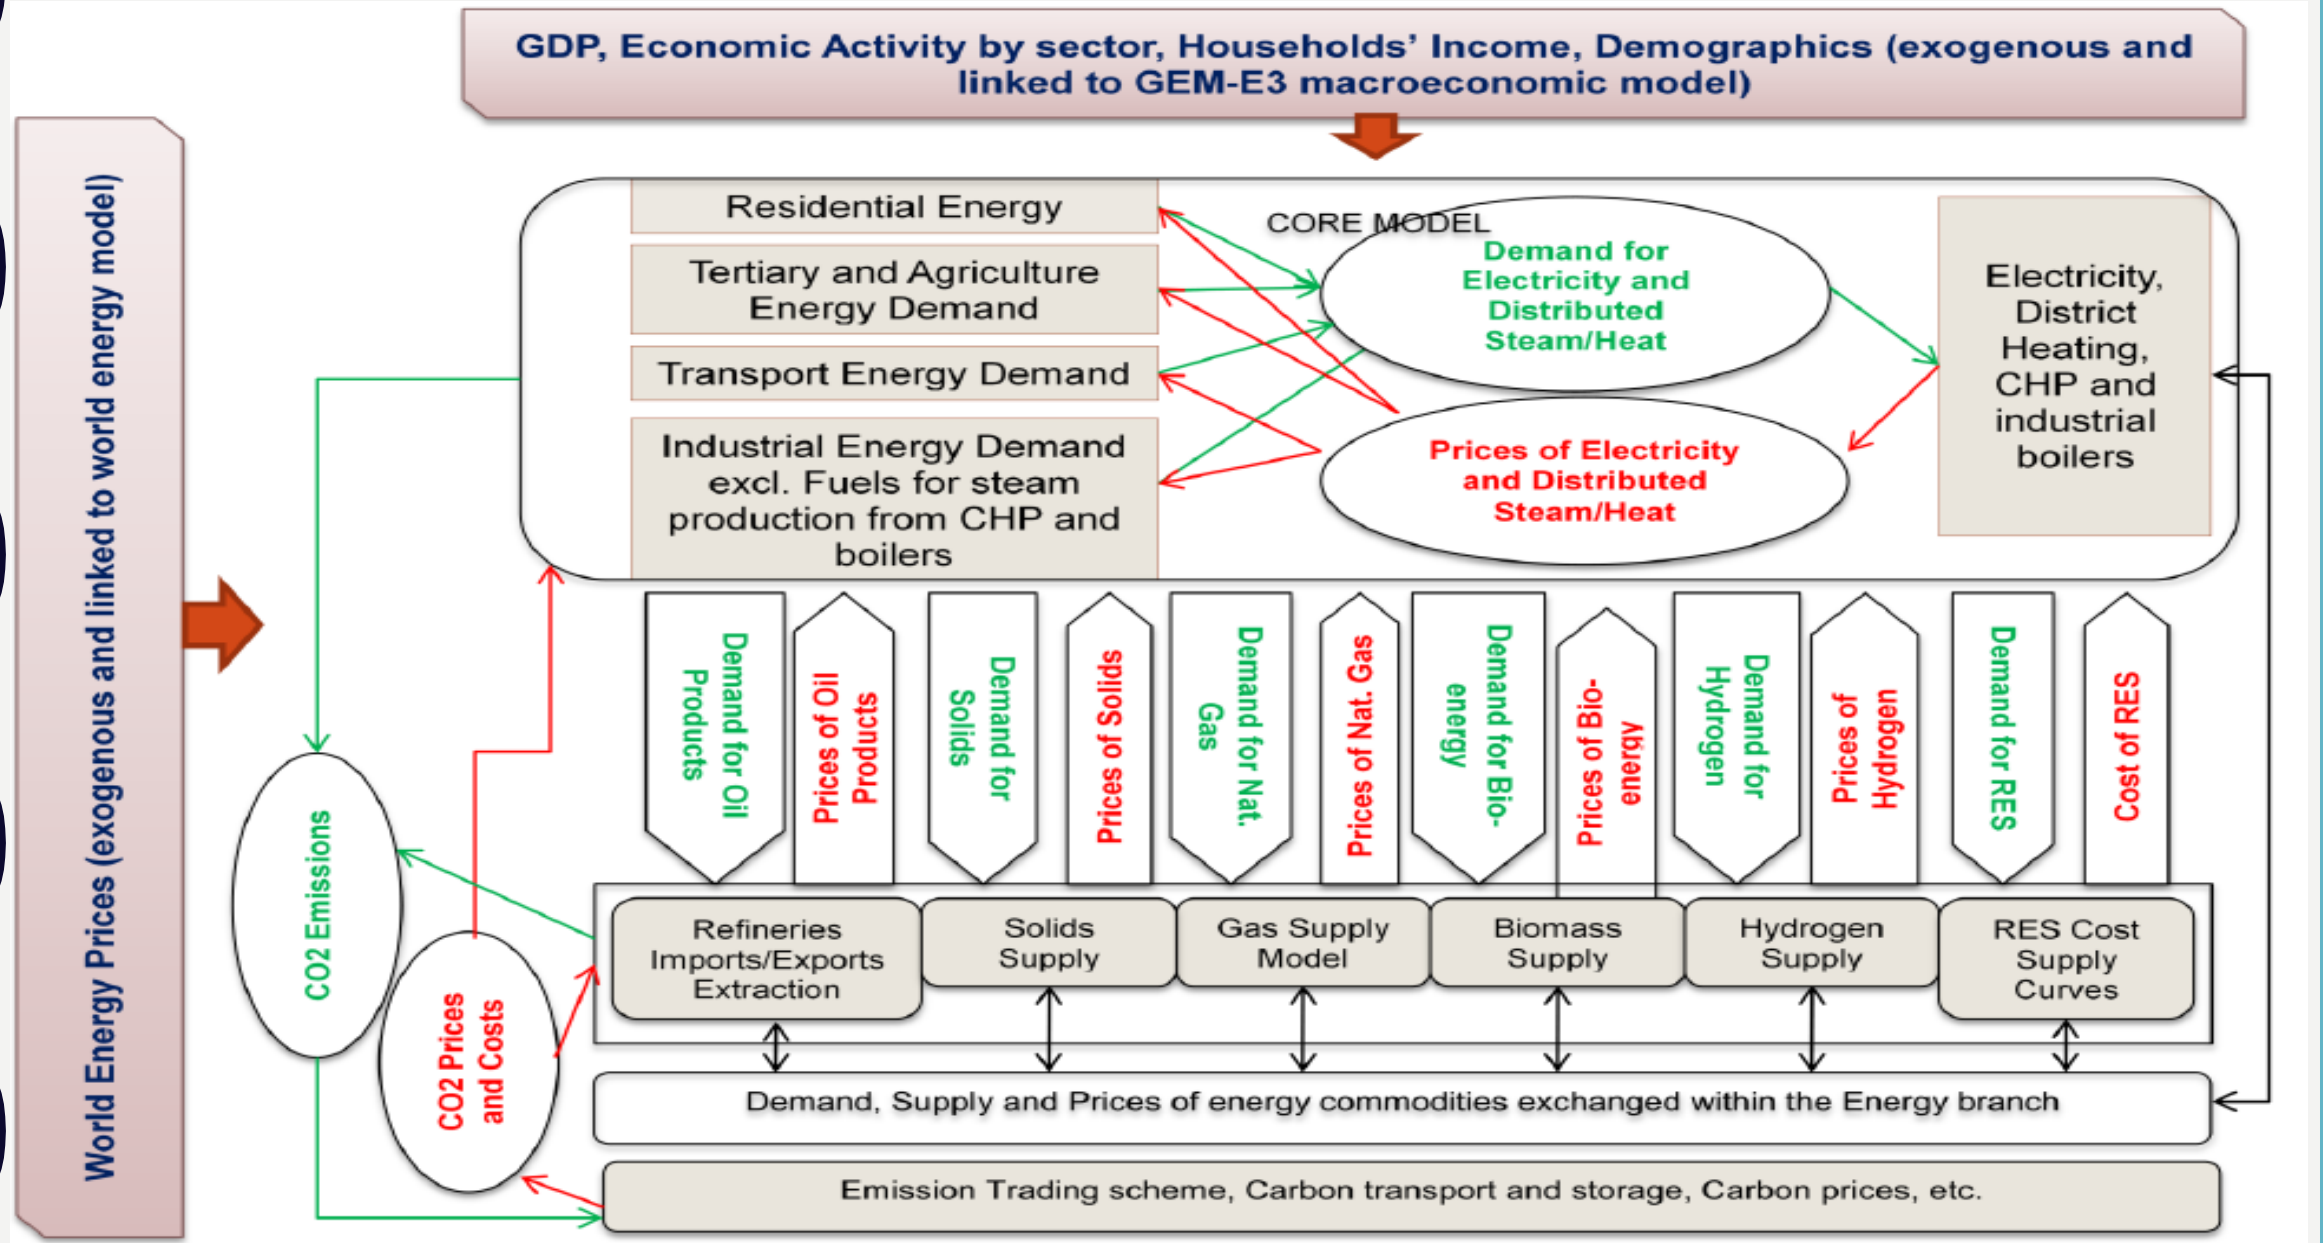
GDP, Economic Activity by sector, Households' Income, Demographics (exogenous and linked to GEM-E3 macroeconomic model)

World Energy Prices (exogenous and linked to world energy model)

Residential Energy

Tertiary and Agriculture Energy Demand

Transport Energy Demand

Industrial Energy Demand excl. Fuels for steam production from CHP and boilers

CORE MODEL

Demand for Electricity and Distributed Steam/Heat

Prices of Electricity and Distributed Steam/Heat

Electricity, District Heating, CHP and industrial boilers

Demand for Oil Products

Prices of Oil Products

Demand for Solids

Prices of Solids

Demand for Nat. Gas

Prices of Nat. Gas

Demand for Bio-energy

Prices of Bio-energy

Demand for Hydrogen

Prices of Hydrogen

Demand for RES

Cost of RES

CO2 Emissions

CO2 Prices and Costs

Refineries Imports/Exports Extraction

Solids Supply

Gas Supply Model

Biomass Supply

Hydrogen Supply

RES Cost Supply Curves

Demand, Supply and Prices of energy commodities exchanged within the Energy branch

Emission Trading scheme, Carbon transport and storage, Carbon prices, etc.